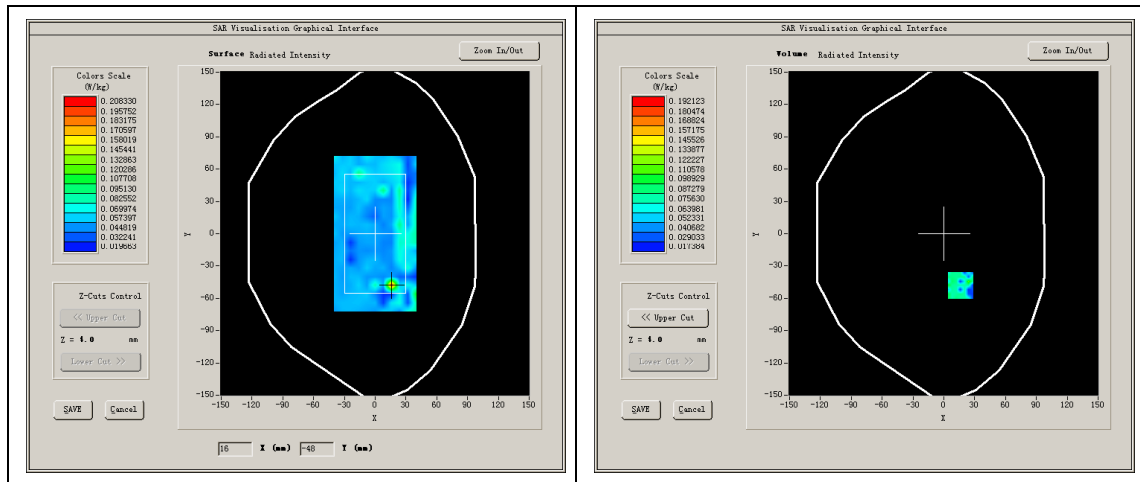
SAR Visualization Graphical Interface

Surface Radiated Intensity

Zoom In/Out

Colors Scale
(W/kg)
0.208330
0.195752
0.183175
0.170597
0.158019
0.145441
0.132863
0.120286
0.107708
0.095130
0.082552
0.069974
0.057397
0.044819
0.032241
0.019663

Z-Cuts Control
<< Upper Cut
Z = 4.0 mm
Lower Cut >>

SAVE
Cancel

150
120
90
60
30
0
-30
-60
-90
-120
-150
Y
-150 -120 -90 -60 -30 0 30 60 90 120 150
X

16 X (mm) -48 Y (mm)

SAR Visualization Graphical Interface

Volume Radiated Intensity

Zoom In/Out

Colors Scale
(W/kg)
0.192123
0.180474
0.168824
0.157175
0.145526
0.133877
0.122227
0.110578
0.098929
0.087279
0.075630
0.063981
0.052331
0.040682
0.029033
0.017384

Z-Cuts Control
<< Upper Cut
Z = 4.0 mm
Lower Cut >>

SAVE
Cancel

150
120
90
60
30
0
-30
-60
-90
-120
-150
Y
-150 -120 -90 -60 -30 0 30 60 90 120 150
X